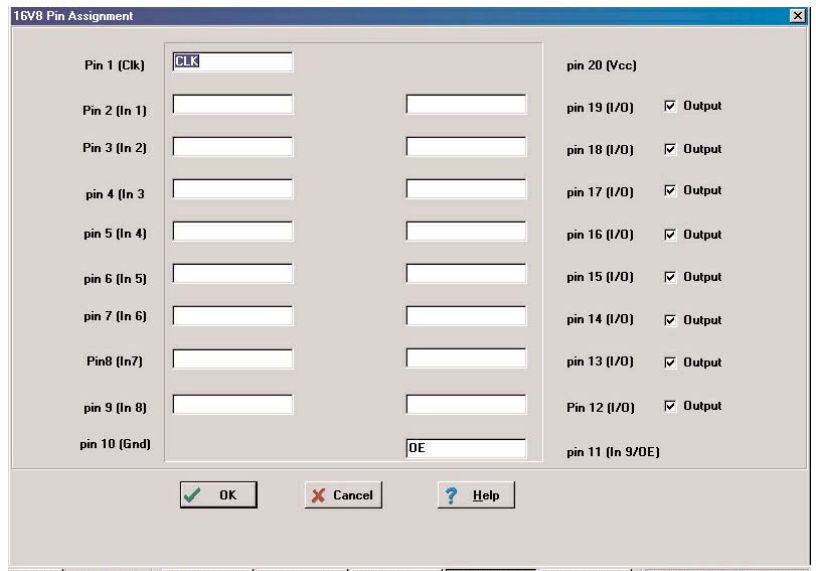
16V8 Pin Assignment

Pin 1 (Clk) CLK

pin 20 (Vcc)

Pin 2 (In 1)

pin 19 (I/O) ☑ Output

Pin 3 (In 2)

pin 18 (I/O) ☑ Output

pin 4 (In 3

pin 17 (I/O) ☑ Output

pin 5 (In 4)

pin 16 (I/O) ☑ Output

pin 6 (In 5)

pin 15 (I/O) ☑ Output

pin 7 (In 6)

pin 14 (I/O) ☑ Output

Pin8 (In7)

pin 13 (I/O) ☑ Output

pin 9 (In 8)

Pin 12 (I/O) ☑ Output

pin 10 (Gnd)

OE

pin 11 (In 9/OE)

OK

Cancel

Help